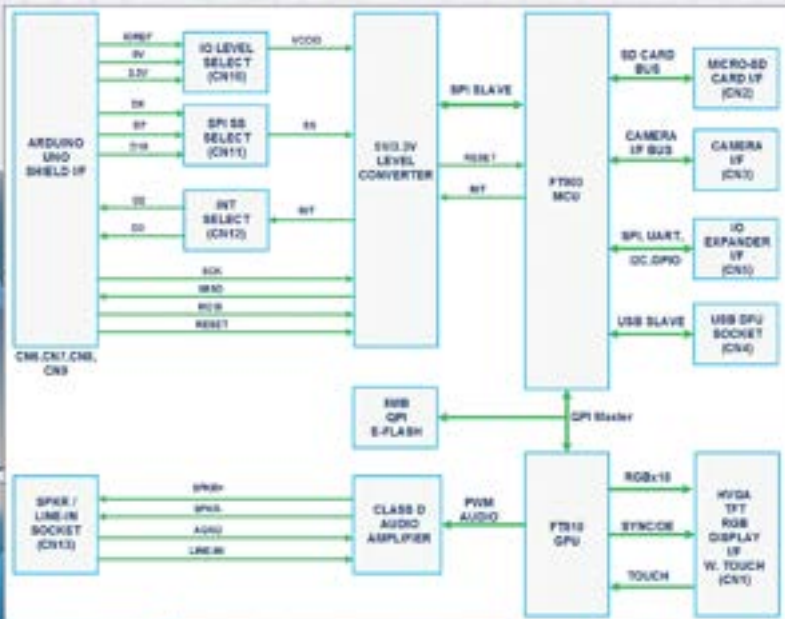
ARDUINO UNO SHIELD I/F

CN6,CN7,CN8, CN9

IOREF

5V

3.3V

D8

D7

D10

IO LEVEL SELECT (CN10)

SPI SS SELECT (CN11)

VCCIO

SS

D2

D3

INT SELECT (CN12)

INT

SCK

MISO

MOSI

RESET

5V/3.3V LEVEL CONVERTER

SPI SLAVE

RESET

INT

FT903 MCU

SD CARD BUS

MICRO-SD CARD I/F (CN2)

CAMERA I/F BUS

CAMERA I/F (CN3)

SPI, UART, I2C, GPIO

IO EXPANDER I/F (CN5)

USB SLAVE

USB DFU SOCKET (CN4)

8MB QPI S-FLASH

QPI Master

SPKR / LINE-IN SOCKET (CN13)

SPKR+

SPKR-

AGND

LINE-IN

CLASS D AUDIO AMPLIFIER

PWM AUDIO

FT810 GPU

RGBx18

SYNC/DE

TOUCH

HVGA TFT RGB DISPLAY I/F W. TOUCH (CN1)